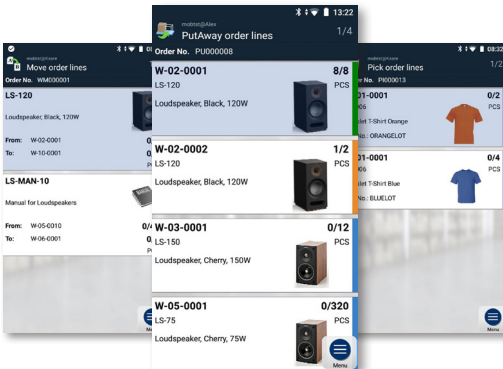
mobtst@Alex
Move order lines
Order No. WM000001
LS-120
Loudspeaker, Black, 120W
From: W-02-0001
To: W-10-0001
LS-MAN-10
Manual for Loudspeakers
From: W-05-0010
To: W-06-0001
Menu

13:22
mobtst@Alex
PutAway order lines
1/4
Order No. PU000008
W-02-0001
8/8
LS-120
PCS
Loudspeaker, Black, 120W
W-02-0002
1/2
LS-120
PCS
Loudspeaker, Black, 120W
W-03-0001
0/12
LS-150
PCS
Loudspeaker, Cherry, 150W
W-05-0001
0/320
LS-75
PCS
Loudspeaker, Cherry, 75W
Menu

08:32
mobtst@Alex
Pick order lines
1/2
Order No. PI000013
0/2
PCS
T-Shirt Orange
No.: ORANGELOT
01-0001
0/4
PCS
T-Shirt Blue
No.: BLUELOT
Menu